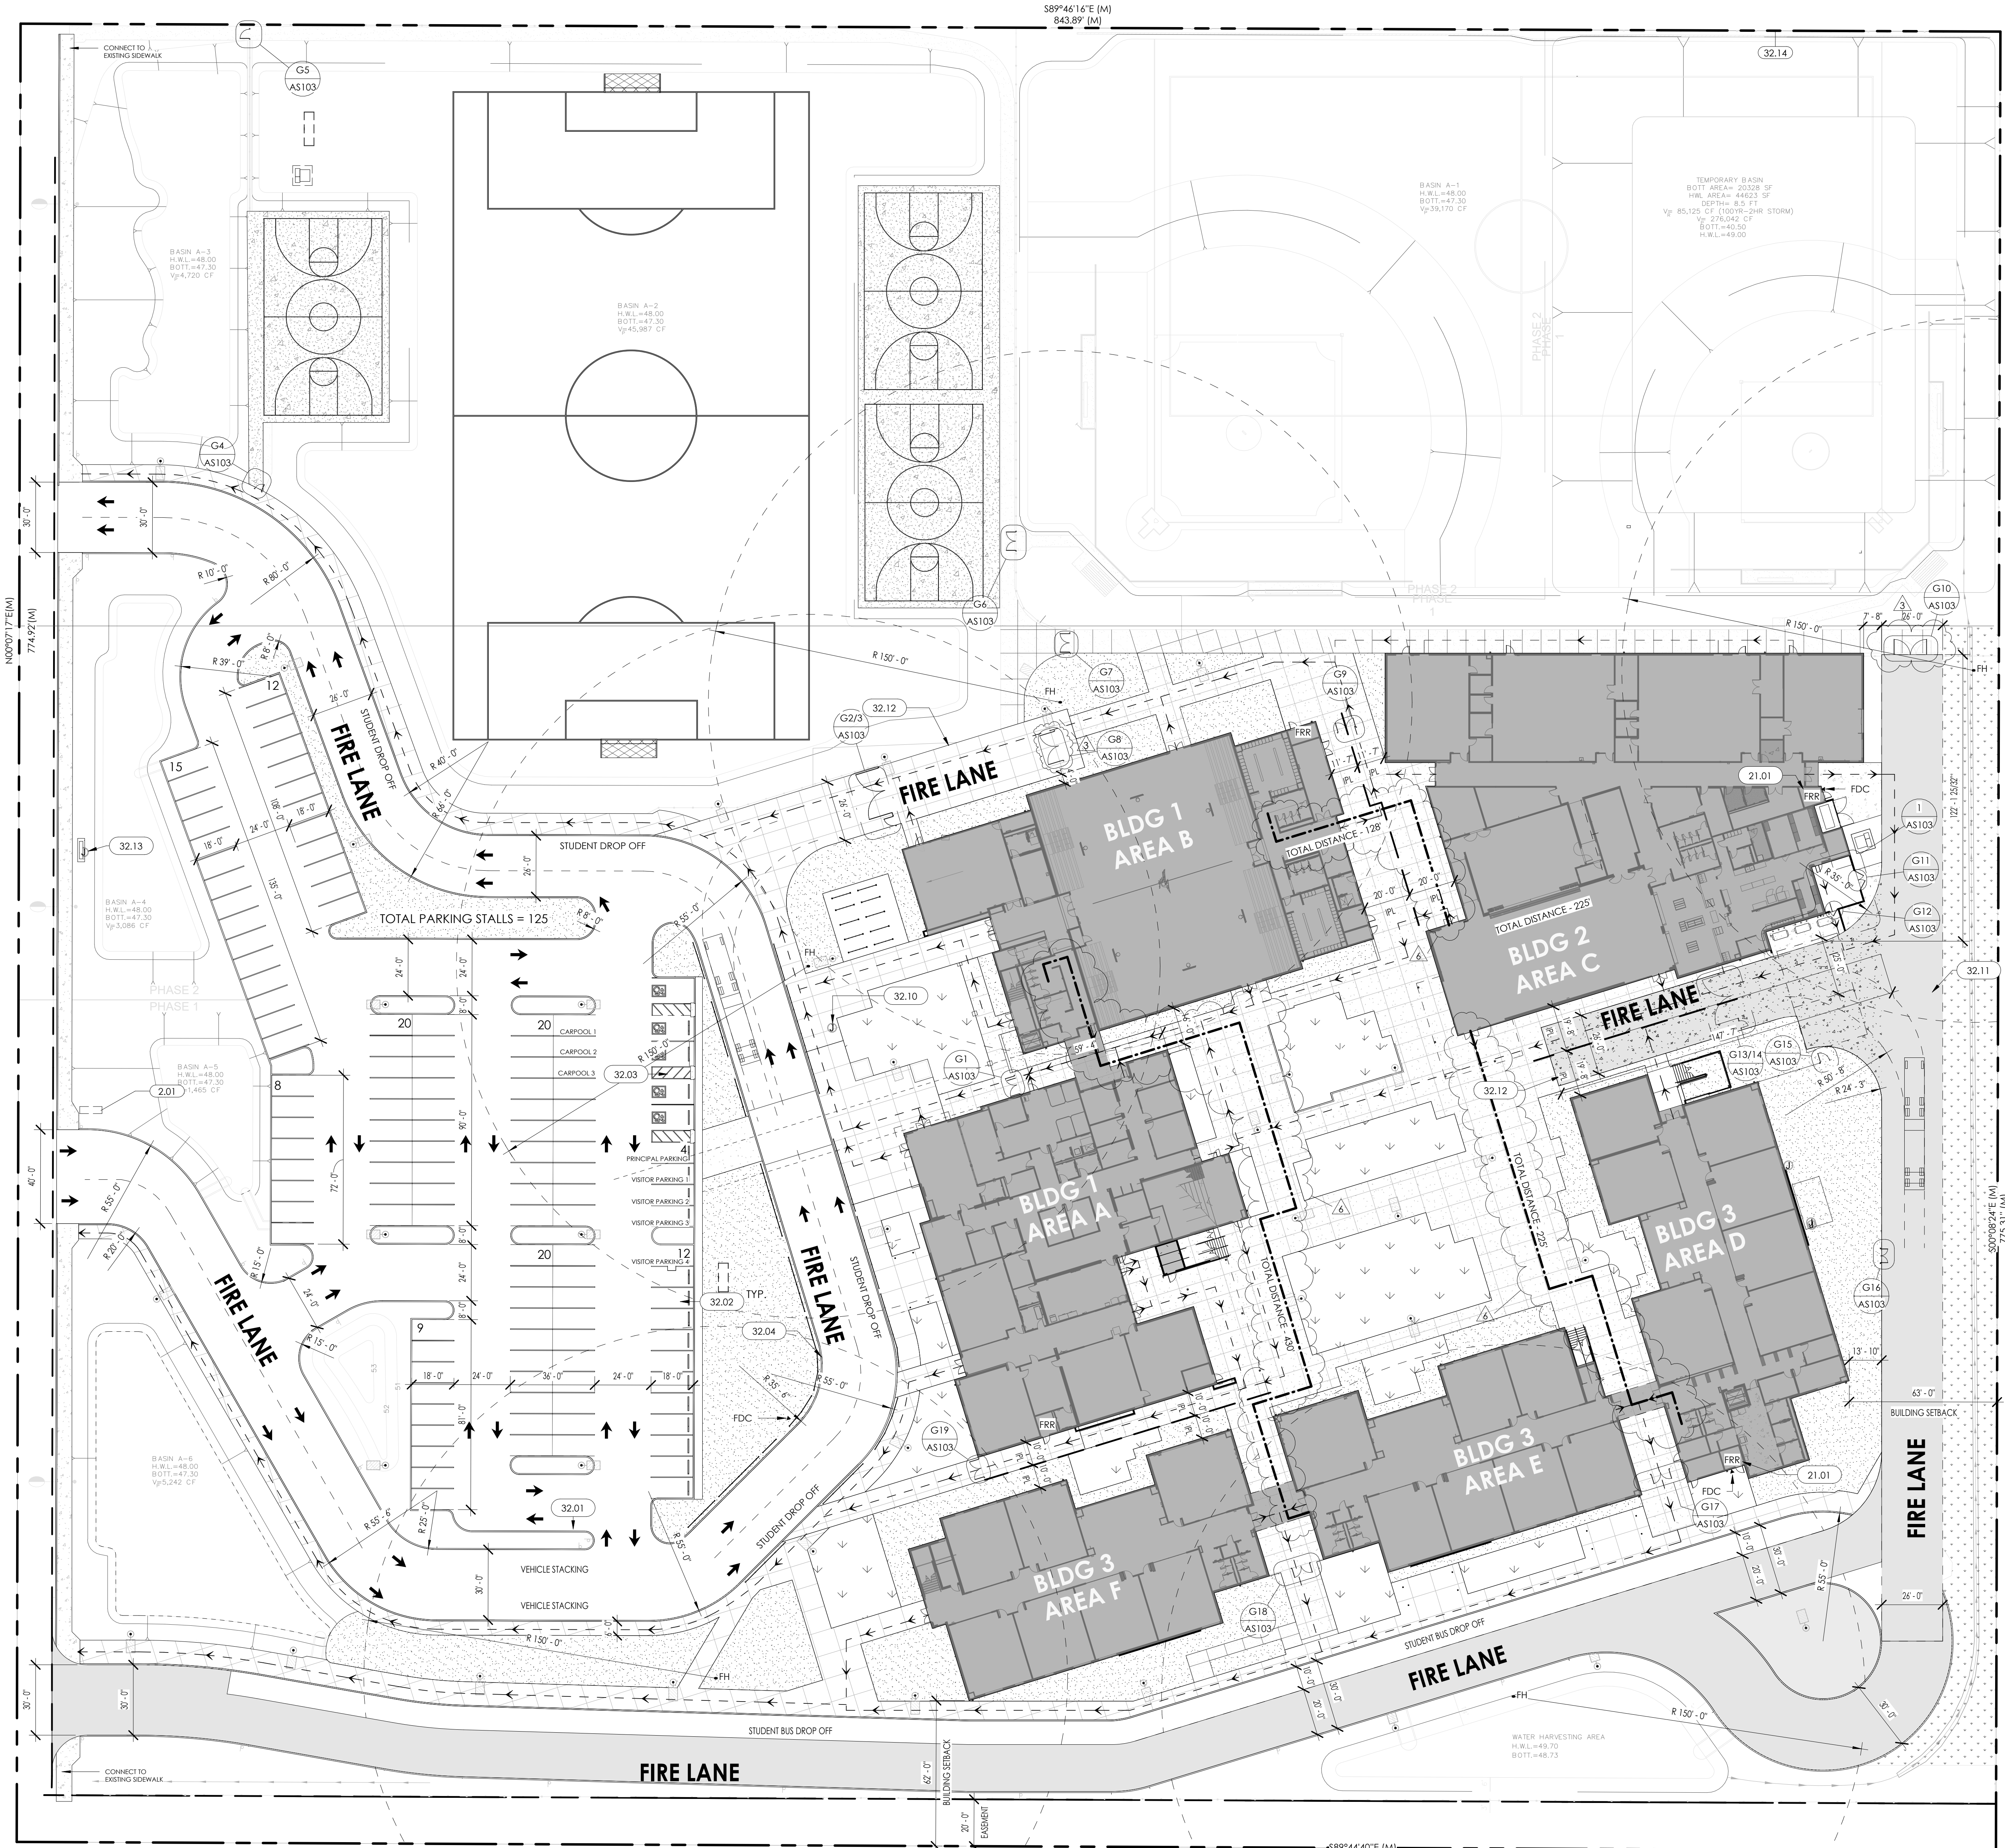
S89°46'16"E (M)
843.89' (M)

CONNECT TO EXISTING SIDEWALK

G5
AS103

32.14

BASIN A-3
H.W.L.=48.00
BOTT.=47.30
Vp=4,720 CF

BASIN A-2
H.W.L.=48.00
BOTT.=47.30
Vp=45,987 CF

BASIN A-1
H.W.L.=48.00
BOTT.=47.30
Vp=39,170 CF

TEMPORARY BASIN
BOTT AREA= 20328 SF
HWL AREA= 44623 SF
DEPTH= 8.5 FT
Vp= 85,125 CF (100YR-2HR STORM)
Vp= 276,042 CF
BOTT.=40.50
H.W.L.=49.00

PHASE 2
PHASE 1

G4
AS103

G6
AS103

G10
AS103

N00°07'17"E(M)
774.92'(M)

30'-0"
30'-0"

R 10'-0"
R 80'-0"
R 8'-0"
R 39'-0"
26'-0"
12
15
FIRE LANE
STUDENT DROP OFF
R 40'-0"
R 56'-0"
R 150'-0"
R 150'-0"

G7
AS103
FH
G9
AS103
G2/3
AS103
32.12
G8
AS103
FRR
11'-7"
11'-7"
IPL
FIRE LANE
26'-0"

BLDG 1
AREA B

21.01
FRR
FDC
1
AS103

TOTAL DISTANCE - 128'
20'-0"
20'-0"
IPL
IPL
TOTAL DISTANCE - 225'

G11
AS103
G12
AS103
R 35'-0"

BLDG 2
AREA C

122'-1 25/32"

32.13

BASIN A-4
H.W.L.=48.00
BOTT.=47.30
Vp=3,086 CF

18'-0"
24'-0"
18'-0"
135'-0"
STUDENT DROP OFF
26'-0"
TOTAL PARKING STALLS = 125
R 8'-0"
R 55'-0"

FH
32.10

32.11
FIRE LANE
147'-7"

PHASE 2
PHASE 1

24'-0"
24'-0"
20
20
CARPOOL 1
CARPOOL 2
CARPOOL 3
32.03
R 150'-0"
59'-4"
G1
AS103
G13/14
AS103
G15
AS103
R 50'-8"
R 24'-3"
32.12

BASIN A-5
H.W.L.=48.00
BOTT.=47.30
Vp=1,465 CF

2.01
8
4
PRINCIPAL PARKING
VISITOR PARKING 1
VISITOR PARKING 2
VISITOR PARKING 3
VISITOR PARKING 4
40'-0"
R 55'-0"
R 20'-0"
72'-0"
90'-0"

BLDG 1
AREA A

TOTAL DISTANCE - 225'
TOTAL DISTANCE - 430'

BLDG 3
AREA D

S00°08'24"E (M)

FIRE LANE
R 15'-0"
24'-0"
R 15'-0"
20
12
32.02
TYP.
32.04
FIRE LANE
STUDENT DROP OFF
9
18'-0"
24'-0"
36'-0"
24'-0"
18'-0"
81'-0"
R 35'-6"
55'-0"
FDC
G16
AS103
13'-10"
63'-0"
BUILDING SETBACK

BASIN A-6
H.W.L.=48.00
BOTT.=47.30
Vp=5,242 CF

G19
AS103
FRR
IPL
IPL
IPL

BLDG 3
AREA E

FRR
21.01
FDC
G17
AS103

FIRE LANE

R 55'-6"
R 25'-0"
32.01
VEHICLE STACKING
VEHICLE STACKING
30'-0"
R 55'-0"
STUDENT DROP OFF

BLDG 3
AREA F

G18
AS103
R 55'-0"
20'-0"
30'-0"
26'-0"

R 150'-0"
FH
STUDENT BUS DROP OFF
FIRE LANE
FH
30'-0"
10'-0"
20'-0"
STUDENT BUS DROP OFF
R 150'-0"
30'-0"

WATER HARVESTING AREA
H.W.L.=49.70
BOTT.=48.73

CONNECT TO EXISTING SIDEWALK
FIRE LANE
62'-0"
BUILDING SETBACK
20'-0"
EASEMENT
S89°44'40"E (M)